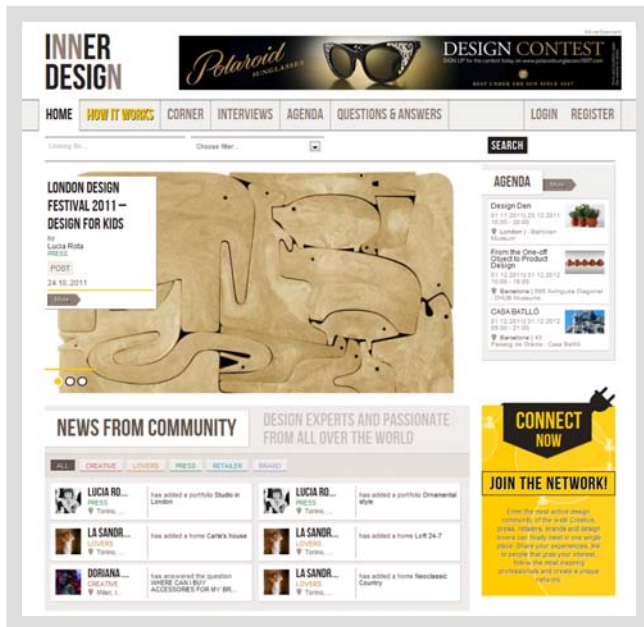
INNER DESIGN

Polaroid SUNGLASSES

DESIGN CONTEST

HOME | HOW IT WORKS | CORNER | INTERVIEWS | AGENDA | QUESTIONS & ANSWERS | LOGIN | REGISTER

Looking for...

Choose filter...

SEARCH

LONDON DESIGN FESTIVAL 2011 – DESIGN FOR KIDS

by Lucia Rota

PRESS

POST

24.10.2011

More

AGENDA

More

Design Den

01.11.2011 | 20.12.2011

London | Barbican Museum

From the One-off Object to Product Design

01.12.2011 | 31.12.2012

Barcelona | DHUB Museum

CASA BATLLÓ

01.12.2011 | 31.12.2012

Barcelona | Passeig de Gràcia - Casa Batlló

NEWS FROM COMMUNITY

DESIGN EXPERTS AND PASSIONATE FROM ALL OVER THE WORLD

ALL | CREATIVE | LOVERS | PRESS | RETAILER | BRAND

LUCIA RO... PRESS Torino, ... has added a portfolio Studio in London

LUCIA RO... PRESS Torino, ... has added a portfolio Ornamental style

LA SANDR... LOVERS Torino, ... has added a home Carla's house

LA SANDR... LOVERS Torino, ... has added a home Loft 24-7

DORIANA... CREATIVE Milan, I... has answered the question WHERE CAN I BUY ACCESSORIES FOR MY BR...

LA SANDR... LOVERS Torino, ... has added a home Neoclassic Country

CONNECT NOW

JOIN THE NETWORK!

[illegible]